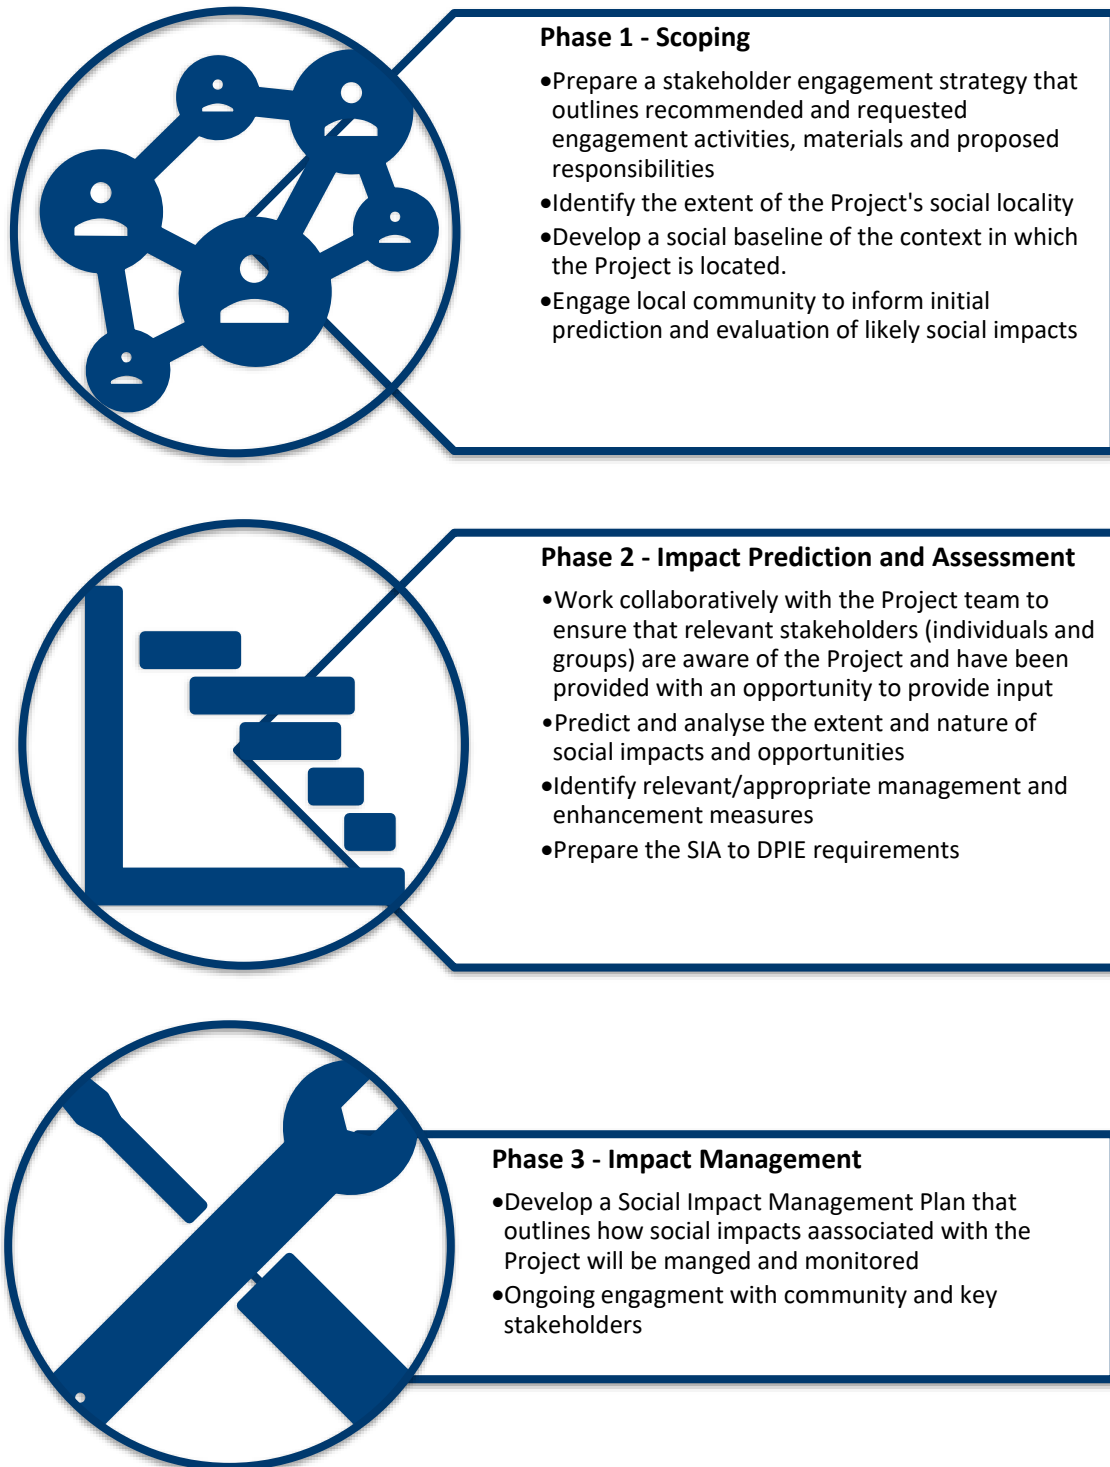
Phase 1 - Scoping

•Prepare a stakeholder engagement strategy that outlines recommended and requested engagement activities, materials and proposed responsibilities

•Identify the extent of the Project's social locality

•Develop a social baseline of the context in which the Project is located.

•Engage local community to inform initial prediction and evaluation of likely social impacts

Phase 2 - Impact Prediction and Assessment

•Work collaboratively with the Project team to ensure that relevant stakeholders (individuals and groups) are aware of the Project and have been provided with an opportunity to provide input

•Predict and analyse the extent and nature of social impacts and opportunities

•Identify relevant/appropriate management and enhancement measures

•Prepare the SIA to DPIE requirements

Phase 3 - Impact Management

•Develop a Social Impact Management Plan that outlines how social impacts aassociated with the Project will be manged and monitored

•Ongoing engagment with community and key stakeholders